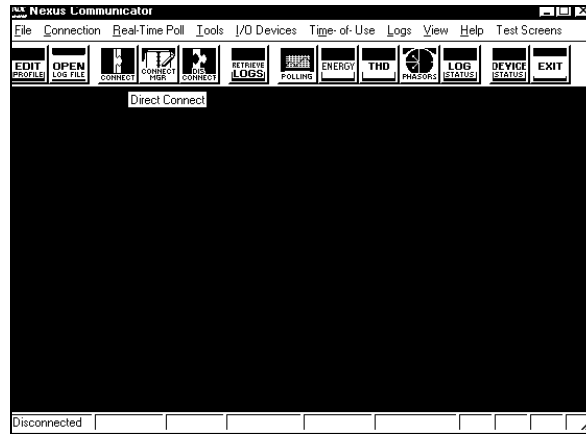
Nexus Communicator

File Connection Real-Time Poll Tools I/O Devices Time- of- Use Logs View Help Test Screens

EDIT PROFILE OPEN LOG FILE CONNECT CONNECT MGR DIS CONNECT RETRIEVE LOGS POLLING ENERGY THD PHASORS LOG STATUS DEVICE STATUS EXIT

Direct Connect

Disconnected